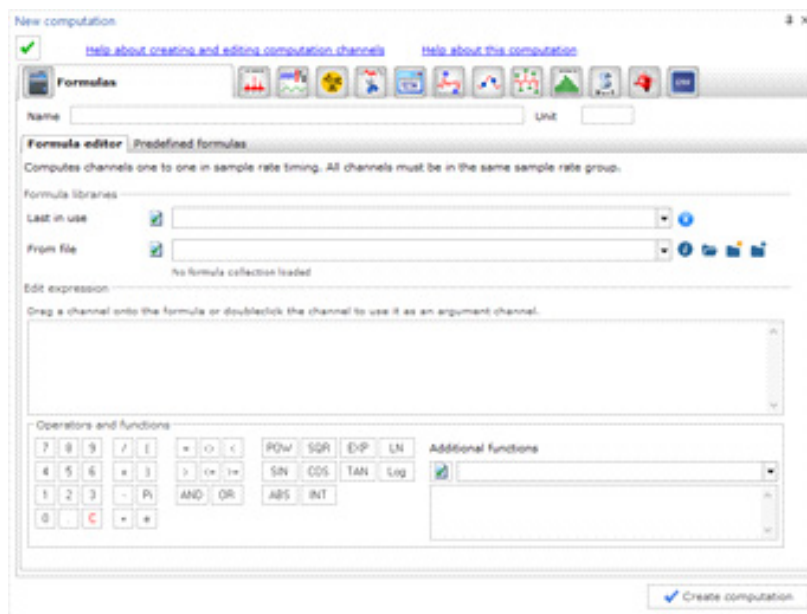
New computation

Help about creating and editing computation channels

Help about this computation

Formulas

Name

Unit

Formula editor

Predefined formulas

Computes channels one to one in sample rate timing. All channels must be in the same sample rate group.

Formula libraries

Last in use

From file

No formula collection loaded

Edit expression

Drag a channel onto the formula or doubleclick the channel to use it as an argument channel.

Operators and functions

| 7 | 8 | 9 | / | ( | = | <> | < | POW | SQR | EXP | LN |
|---|---|---|---|---|---|---|---|---|---|---|---|
| 4 | 5 | 6 | * | ) | > | <= | >= | SIN | COS | TAN | Log |
| 1 | 2 | 3 | - | Pi | AND | OR | | ABS | INT | | |
| 0 | . | C | ^ | + | | | | | | | |

Additional functions

Create computation